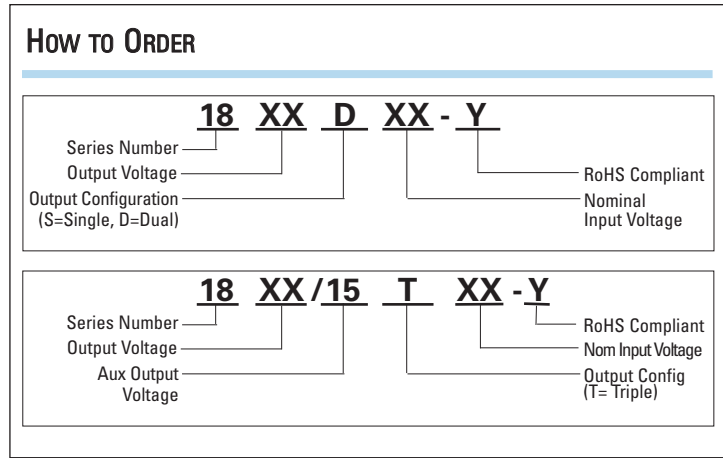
HOW TO ORDER

18 XX D XX - Y

Series Number
Output Voltage
Output Configuration
(S=Single, D=Dual)

RoHS Compliant
Nominal
Input Voltage

18 XX/15 T XX - Y

Series Number
Output Voltage
Aux Output
Voltage

RoHS Compliant
Nom Input Voltage
Output Config
(T= Triple)